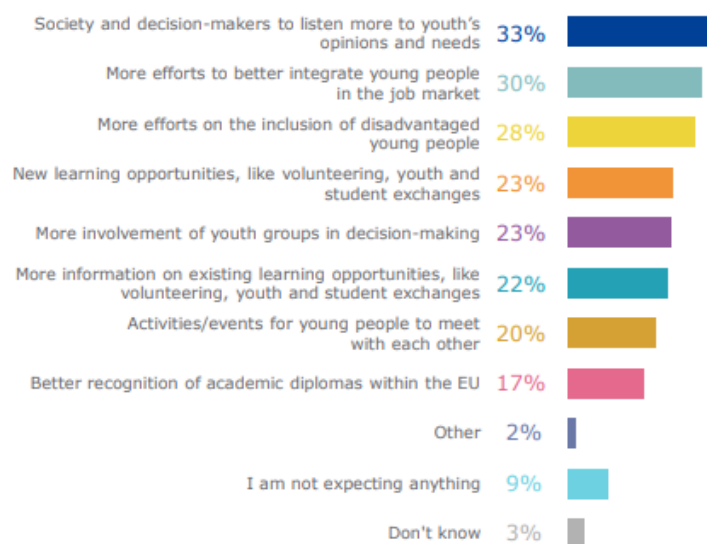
Society and decision-makers to listen more to youth's opinions and needs 33%

More efforts to better integrate young people in the job market 30%

More efforts on the inclusion of disadvantaged young people 28%

New learning opportunities, like volunteering, youth and student exchanges 23%

More involvement of youth groups in decision-making 23%

More information on existing learning opportunities, like volunteering, youth and student exchanges 22%

Activities/events for young people to meet with each other 20%

Better recognition of academic diplomas within the EU 17%

Other 2%

I am not expecting anything 9%

Don't know 3%